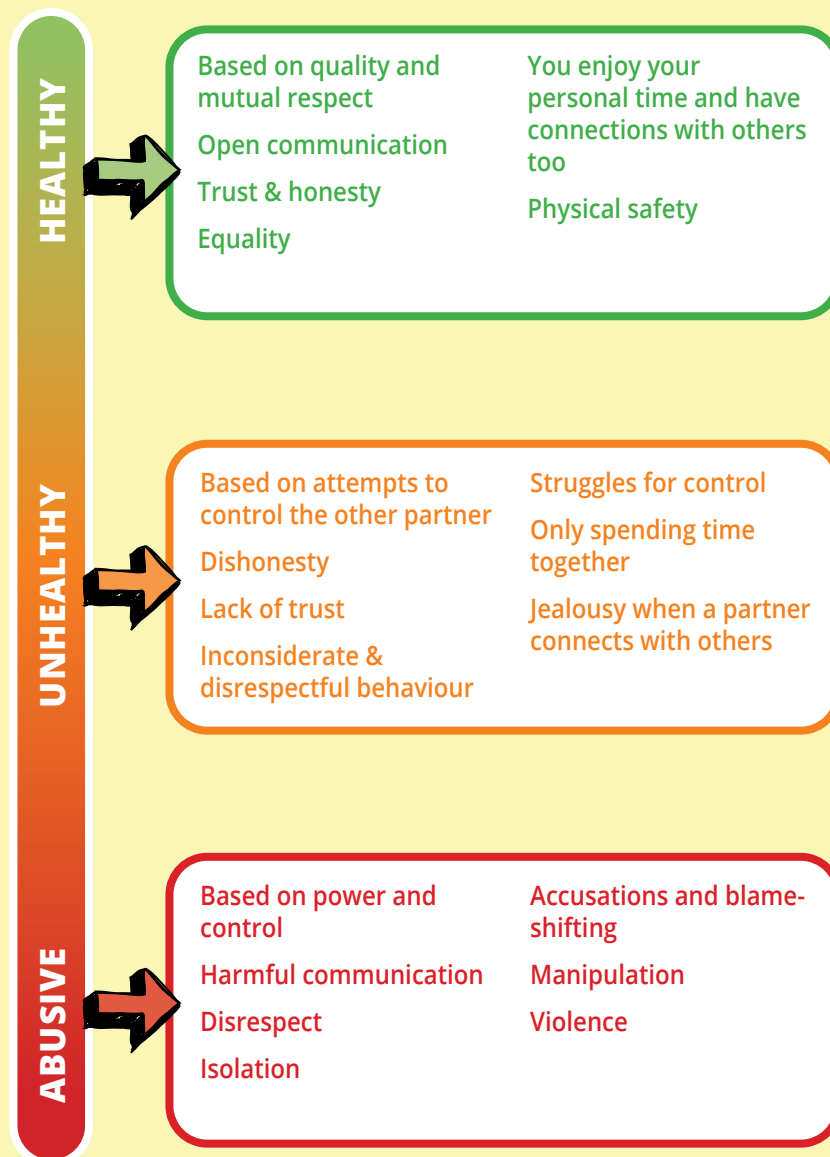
HEALTHY

Based on quality and mutual respect

Open communication

Trust & honesty

Equality

You enjoy your personal time and have connections with others too

Physical safety

UNHEALTHY

Based on attempts to control the other partner

Dishonesty

Lack of trust

Inconsiderate & disrespectful behaviour

Struggles for control

Only spending time together

Jealousy when a partner connects with others

ABUSIVE

Based on power and control

Harmful communication

Disrespect

Isolation

Accusations and blame-shifting

Manipulation

Violence